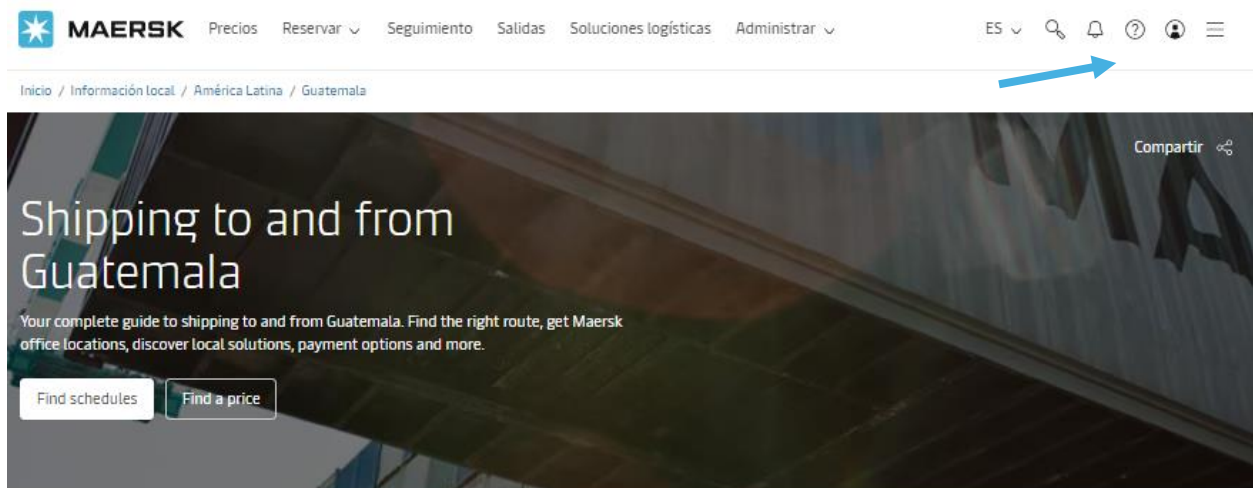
MAERSK Precios Reservar Seguimiento Salidas Soluciones logísticas Administrar ES

Inicio / Información local / América Latina / Guatemala

Compartir

Shipping to and from Guatemala

Your complete guide to shipping to and from Guatemala. Find the right route, get Maersk office locations, discover local solutions, payment options and more.

Find schedules Find a price